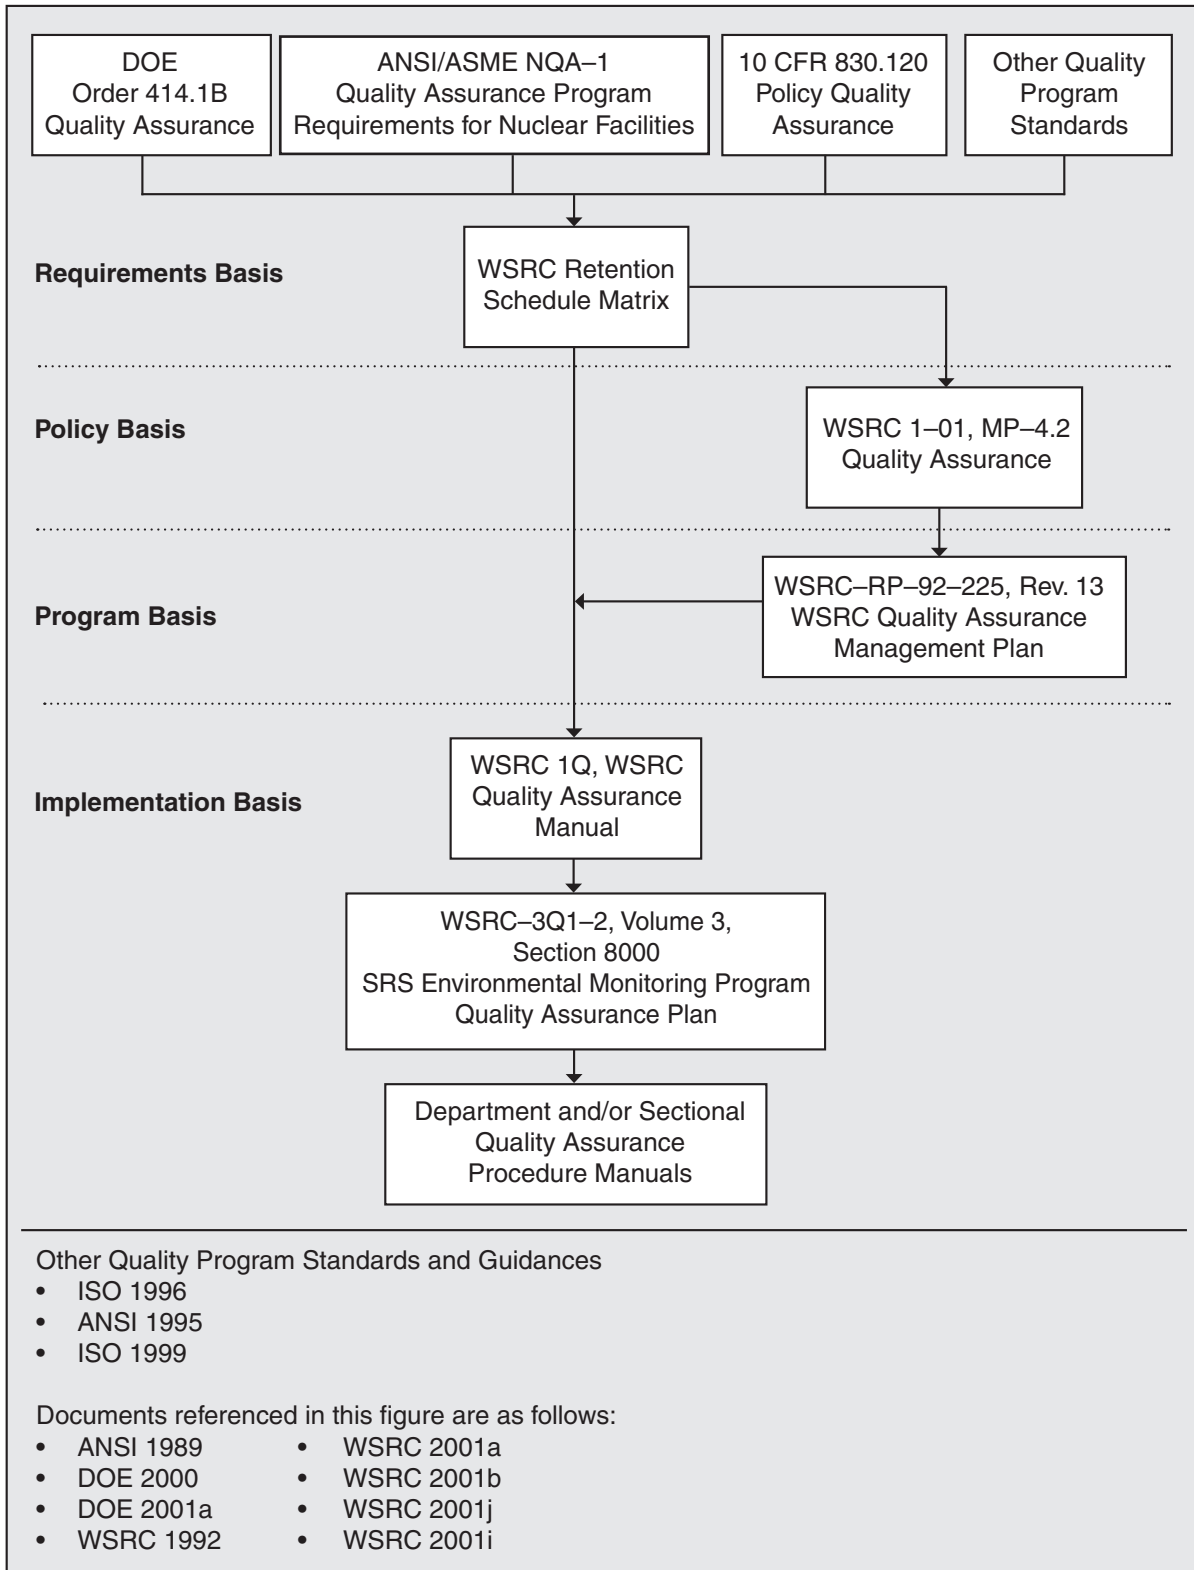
DOE
Order 414.1B
Quality Assurance

ANSI/ASME NQA–1
Quality Assurance Program
Requirements for Nuclear Facilities

10 CFR 830.120
Policy Quality
Assurance

Other Quality
Program
Standards

Requirements Basis

WSRC Retention
Schedule Matrix

Policy Basis

WSRC 1–01, MP–4.2
Quality Assurance

Program Basis

WSRC–RP–92–225, Rev. 13
WSRC Quality Assurance
Management Plan

Implementation Basis

WSRC 1Q, WSRC
Quality Assurance
Manual

WSRC–3Q1–2, Volume 3,
Section 8000
SRS Environmental Monitoring Program
Quality Assurance Plan

Department and/or Sectional
Quality Assurance
Procedure Manuals

Other Quality Program Standards and Guidances
• ISO 1996
• ANSI 1995
• ISO 1999

Documents referenced in this figure are as follows:
• ANSI 1989
• DOE 2000
• DOE 2001a
• WSRC 1992
• WSRC 2001a
• WSRC 2001b
• WSRC 2001j
• WSRC 2001i